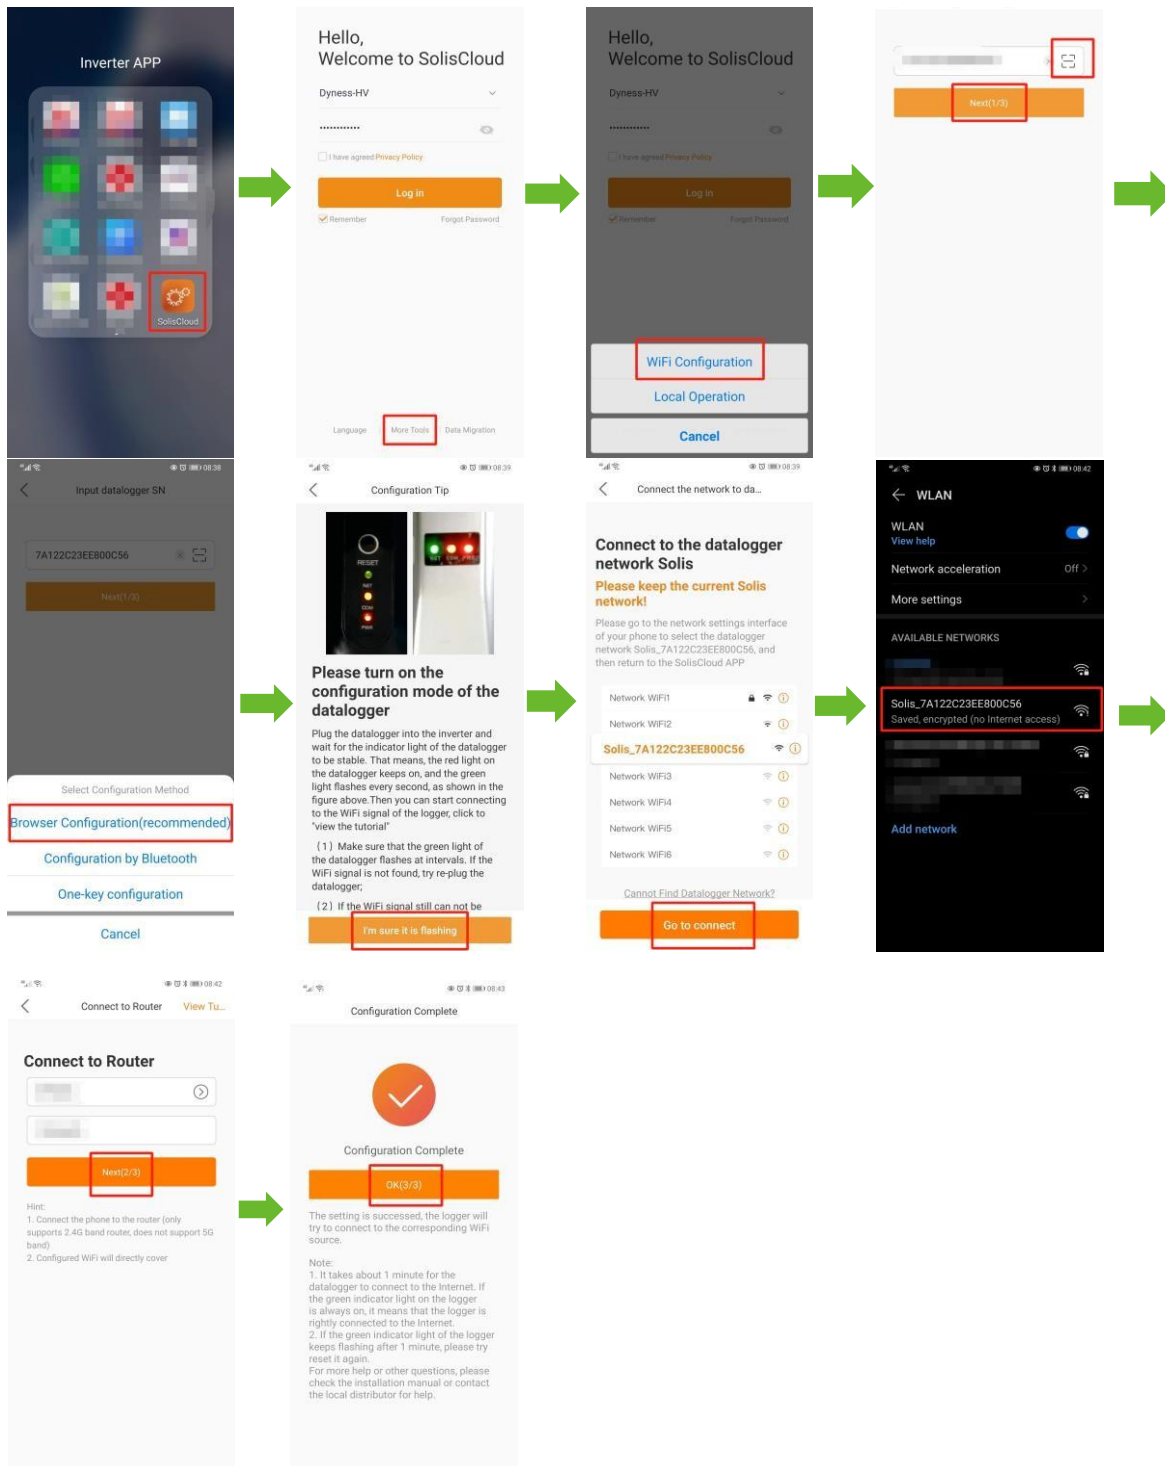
Inverter APP

SolisCloud

Hello,
Welcome to SolisCloud

Dyness-HV

I have agreed Privacy Policy

Log in

Remember Forgot Password

Language More Tools Data Migration

Hello,
Welcome to SolisCloud

Dyness-HV

I have agreed Privacy Policy

Log in

Remember Forgot Password

WiFi Configuration

Local Operation

Cancel

Next(1/3)

08:38

Input datalogger SN

7A122C23EE800C56

Next(1/3)

Select Configuration Method

Browser Configuration(recommended)

Configuration by Bluetooth

One-key configuration

Cancel

08:39

Configuration Tip

RESET

Please turn on the configuration mode of the datalogger

Plug the datalogger into the inverter and wait for the indicator light of the datalogger to be stable. That means, the red light on the datalogger keeps on, and the green light flashes every second, as shown in the figure above.Then you can start connecting to the WiFi signal of the logger, click to "view the tutorial"

(1) Make sure that the green light of the datalogger flashes at intervals. If the WiFi signal is not found, try re-plug the datalogger;

(2) If the WiFi signal still can not be

I'm sure it is flashing

08:39

Connect the network to da...

Connect to the datalogger network Solis

Please keep the current Solis network!

Please go to the network settings interface of your phone to select the datalogger network Solis_7A122C23EE800C56, and then return to the SolisCloud APP

Network WiFi1

Network WiFi2

Solis_7A122C23EE800C56

Network WiFi3

Network WiFi4

Network WiFi5

Network WiFi6

Cannot Find Datalogger Network?

Go to connect

08:42

WLAN

WLAN
View help

Network acceleration Off

More settings

AVAILABLE NETWORKS

Solis_7A122C23EE800C56
Saved, encrypted (no Internet access)

Add network

08:42

Connect to Router View Tu...

Connect to Router

Next(2/3)

Hint:
1. Connect the phone to the router (only supports 2.4G band router, does not support 5G band)
2. Configured WiFi will directly cover

08:43

Configuration Complete

Configuration Complete

OK(3/3)

The setting is successed, the logger will try to connect to the corresponding WiFi source.

Note:
1. It takes about 1 minute for the datalogger to connect to the Internet. If the green indicator light on the logger is always on, it means that the logger is rightly connected to the Internet.
2. If the green indicator light of the logger keeps flashing after 1 minute, please try reset it again.
For more help or other questions, please check the installation manual or contact the local distributor for help.